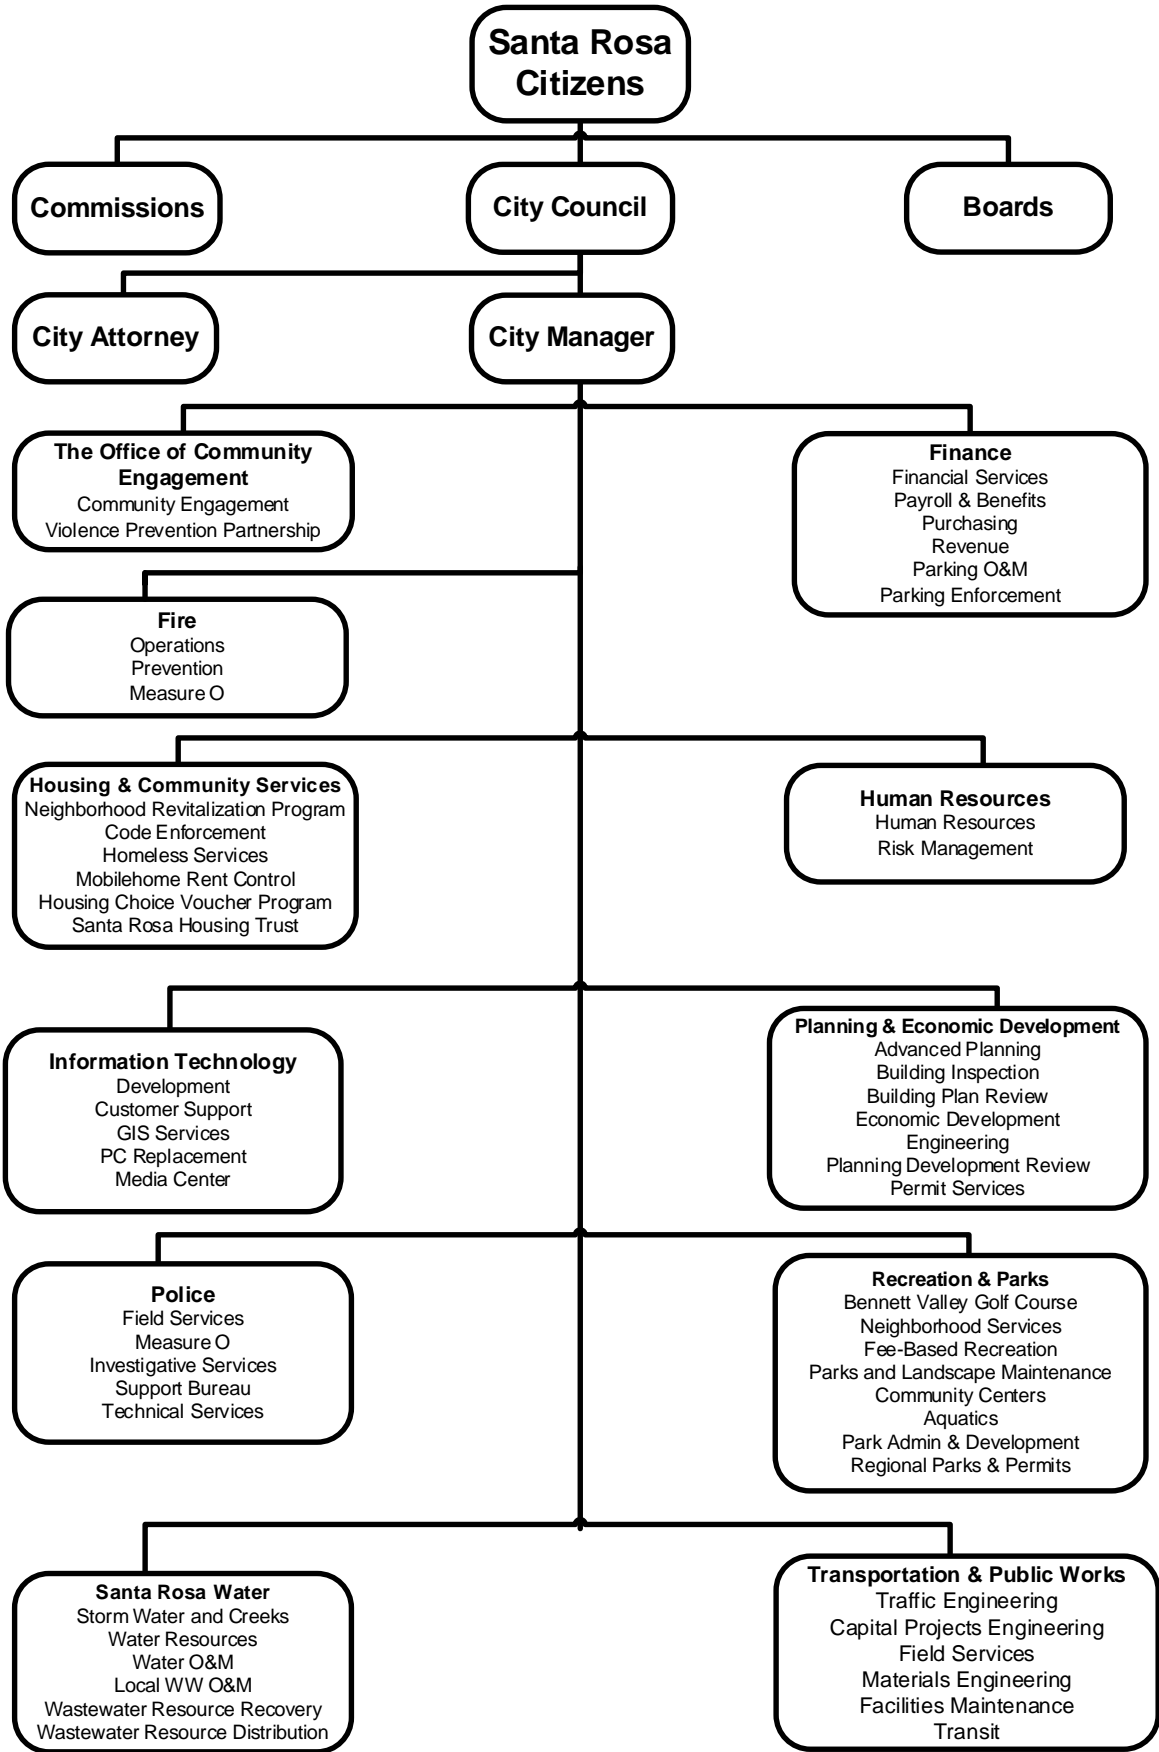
Santa Rosa Citizens

Commissions

City Council

Boards

City Attorney

City Manager

The Office of Community Engagement
Community Engagement
Violence Prevention Partnership

Finance
Financial Services
Payroll & Benefits
Purchasing
Revenue
Parking O&M
Parking Enforcement

Fire
Operations
Prevention
Measure O

Housing & Community Services
Neighborhood Revitalization Program
Code Enforcement
Homeless Services
Mobilehome Rent Control
Housing Choice Voucher Program
Santa Rosa Housing Trust

Human Resources
Human Resources
Risk Management

Information Technology
Development
Customer Support
GIS Services
PC Replacement
Media Center

Planning & Economic Development
Advanced Planning
Building Inspection
Building Plan Review
Economic Development
Engineering
Planning Development Review
Permit Services

Police
Field Services
Measure O
Investigative Services
Support Bureau
Technical Services

Recreation & Parks
Bennett Valley Golf Course
Neighborhood Services
Fee-Based Recreation
Parks and Landscape Maintenance
Community Centers
Aquatics
Park Admin & Development
Regional Parks & Permits

Santa Rosa Water
Storm Water and Creeks
Water Resources
Water O&M
Local WW O&M
Wastewater Resource Recovery
Wastewater Resource Distribution

Transportation & Public Works
Traffic Engineering
Capital Projects Engineering
Field Services
Materials Engineering
Facilities Maintenance
Transit